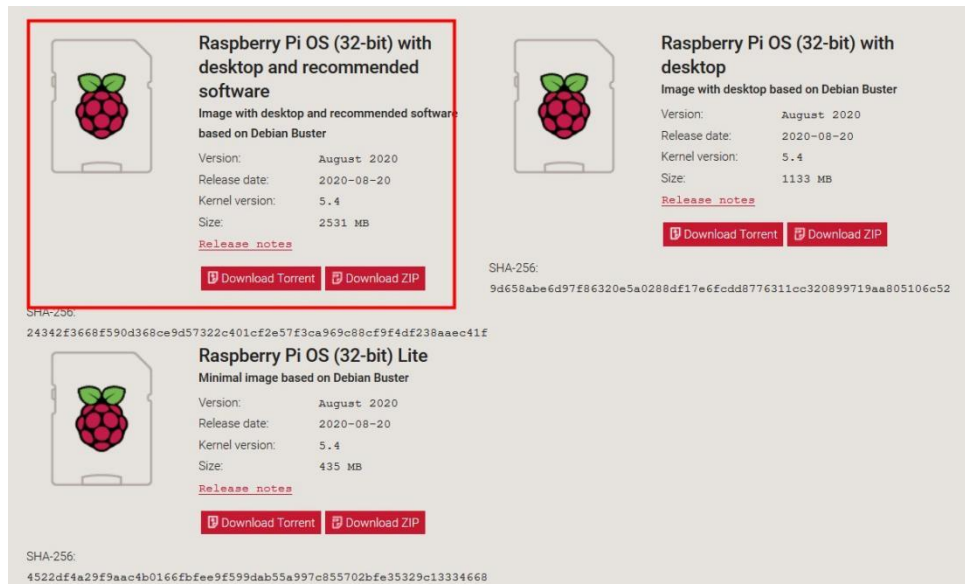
Raspberry Pi OS (32-bit) with desktop and recommended software

Image with desktop and recommended software based on Debian Buster

| | |
|---|---|
| Version: | August 2020 |
| Release date: | 2020-08-20 |
| Kernel version: | 5.4 |
| Size: | 2531 MB |

Release notes

Download Torrent Download ZIP

SHA-256:
24342f3668f590d368ce9d57322c401cf2e57f3ca969c88cf9f4df238aaec41f

Raspberry Pi OS (32-bit) with desktop

Image with desktop based on Debian Buster

| | |
|---|---|
| Version: | August 2020 |
| Release date: | 2020-08-20 |
| Kernel version: | 5.4 |
| Size: | 1133 MB |

Release notes

Download Torrent Download ZIP

SHA-256:
9d658abe6d97f86320e5a0288df17e6fcdd8776311cc320899719aa805106c52

Raspberry Pi OS (32-bit) Lite

Minimal image based on Debian Buster

| | |
|---|---|
| Version: | August 2020 |
| Release date: | 2020-08-20 |
| Kernel version: | 5.4 |
| Size: | 435 MB |

Release notes

Download Torrent Download ZIP

SHA-256:
4522df4a29f9aac4b0166fbfee9f599dab55a997c855702bfe35329c13334668